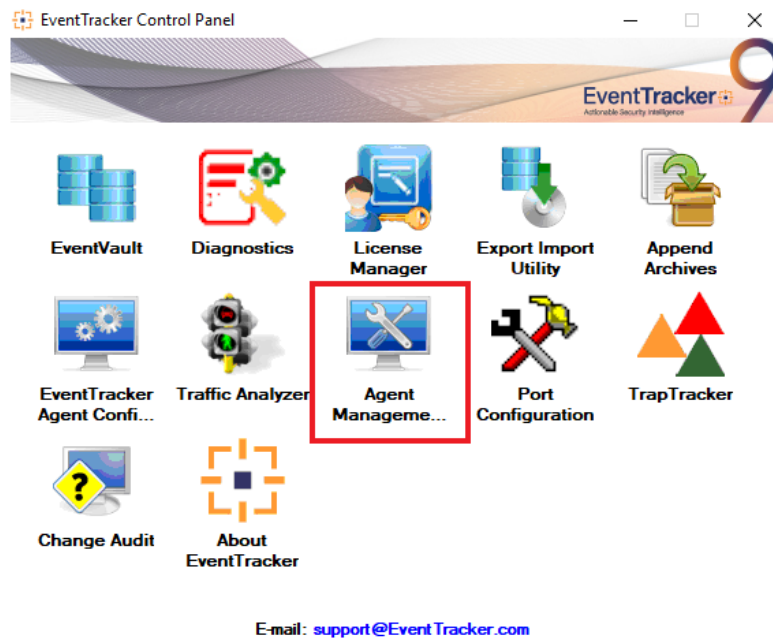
EventTracker Control Panel

EventTracker
Actionable Security Intelligence

9

EventVault

Diagnostics

License Manager

Export Import Utility

Append Archives

EventTracker Agent Confi...

Traffic Analyzer

Agent Manageme...

Port Configuration

TrapTracker

Change Audit

About EventTracker

E-mail: support@EventTracker.com